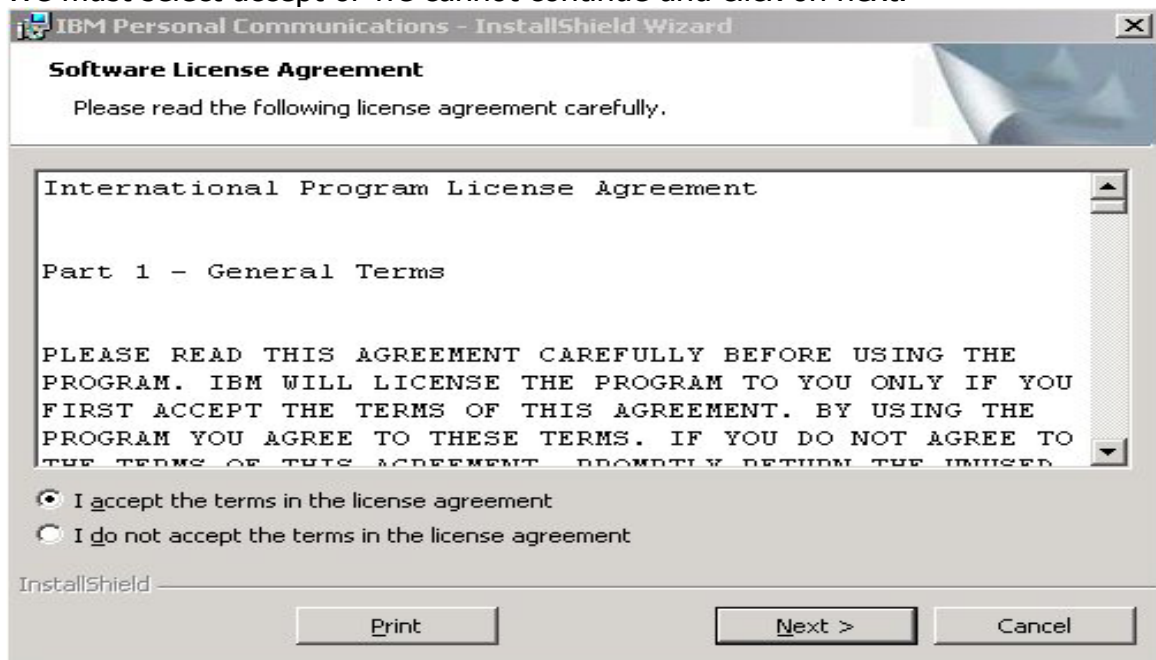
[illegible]

IBM Personal Communications - InstallShield Wizard

Software License Agreement

Please read the following license agreement carefully.

International Program License Agreement

Part 1 - General Terms

PLEASE READ THIS AGREEMENT CAREFULLY BEFORE USING THE PROGRAM. IBM WILL LICENSE THE PROGRAM TO YOU ONLY IF YOU FIRST ACCEPT THE TERMS OF THIS AGREEMENT. BY USING THE PROGRAM YOU AGREE TO THESE TERMS. IF YOU DO NOT AGREE TO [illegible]

I accept the terms in the license agreement

I do not accept the terms in the license agreement

InstallShield

Print

Next >

Cancel